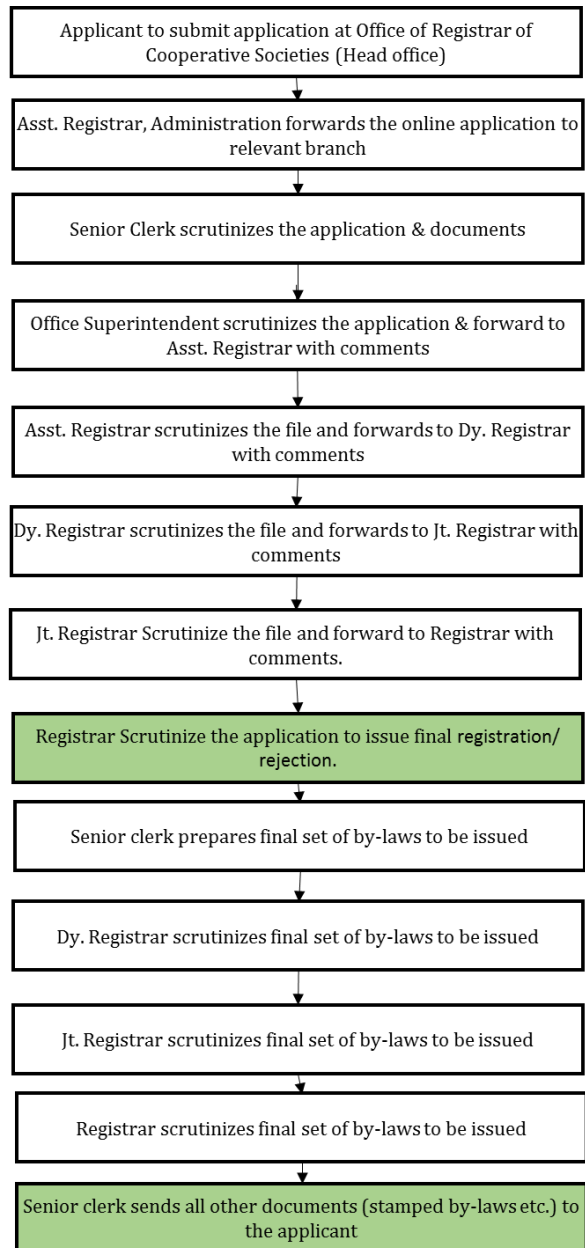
Applicant to submit application at Office of Registrar of Cooperative Societies (Head office)

Asst. Registrar, Administration forwards the online application to relevant branch

Senior Clerk scrutinizes the application & documents

Office Superintendent scrutinizes the application & forward to Asst. Registrar with comments

Asst. Registrar scrutinizes the file and forwards to Dy. Registrar with comments

Dy. Registrar scrutinizes the file and forwards to Jt. Registrar with comments

Jt. Registrar Scrutinize the file and forward to Registrar with comments.

Registrar Scrutinize the application to issue final registration/ rejection.

Senior clerk prepares final set of by-laws to be issued

Dy. Registrar scrutinizes final set of by-laws to be issued

Jt. Registrar scrutinizes final set of by-laws to be issued

Registrar scrutinizes final set of by-laws to be issued

Senior clerk sends all other documents (stamped by-laws etc.) to the applicant